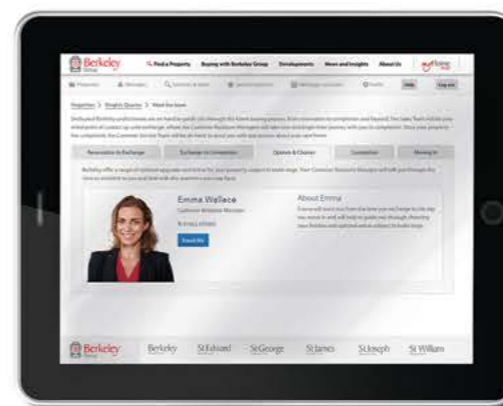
Berkeley Group

Find a Property  Buying with Berkeley Group  Developments  News and Insights  About Us

Help  Log out

Reservation to Exchange  Exchange to Completion  Options & Choices  Completion  Moving In

Emma Wallace

Customer Relations Manager

Email Me

About Emma

Berkeley  Berkeley  St Edward  St George  St James  St Joseph  St William